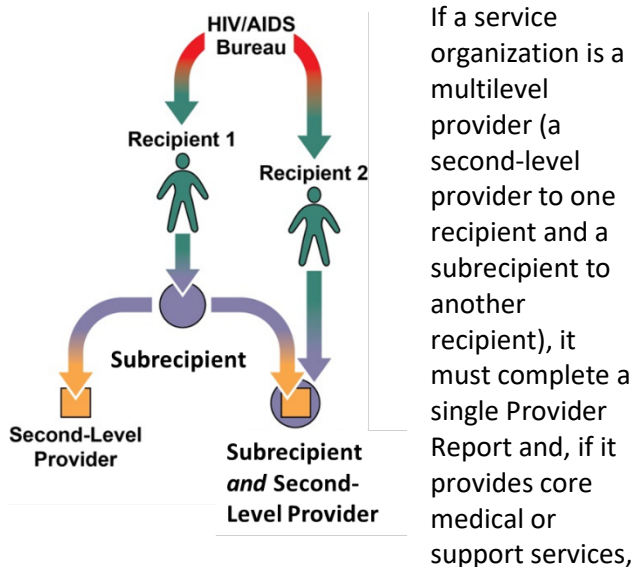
HIV/AIDS Bureau

Recipient 1

Recipient 2

Subrecipient

Second-Level Provider

Subrecipient *and* Second-Level Provider

If a service organization is a multilevel provider (a second-level provider to one recipient and a subrecipient to another recipient), it must complete a single Provider Report and, if it provides core medical or support services,